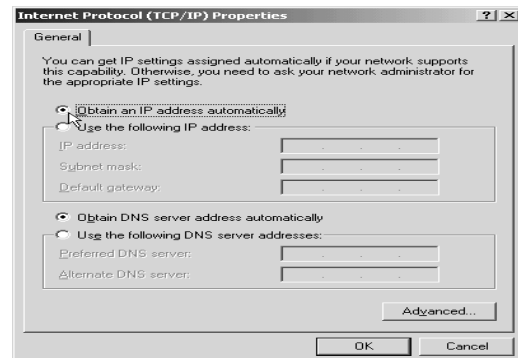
Internet Protocol (TCP/IP) Properties ? ×

General

You can get IP settings assigned automatically if your network supports this capability. Otherwise, you need to ask your network administrator for the appropriate IP settings.

Obtain an IP address automatically

Use the following IP address:

IP address:

Subnet mask:

Default gateway:

Obtain DNS server address automatically

Use the following DNS server addresses:

Preferred DNS server:

Alternate DNS server:

Advanced...

OK

Cancel